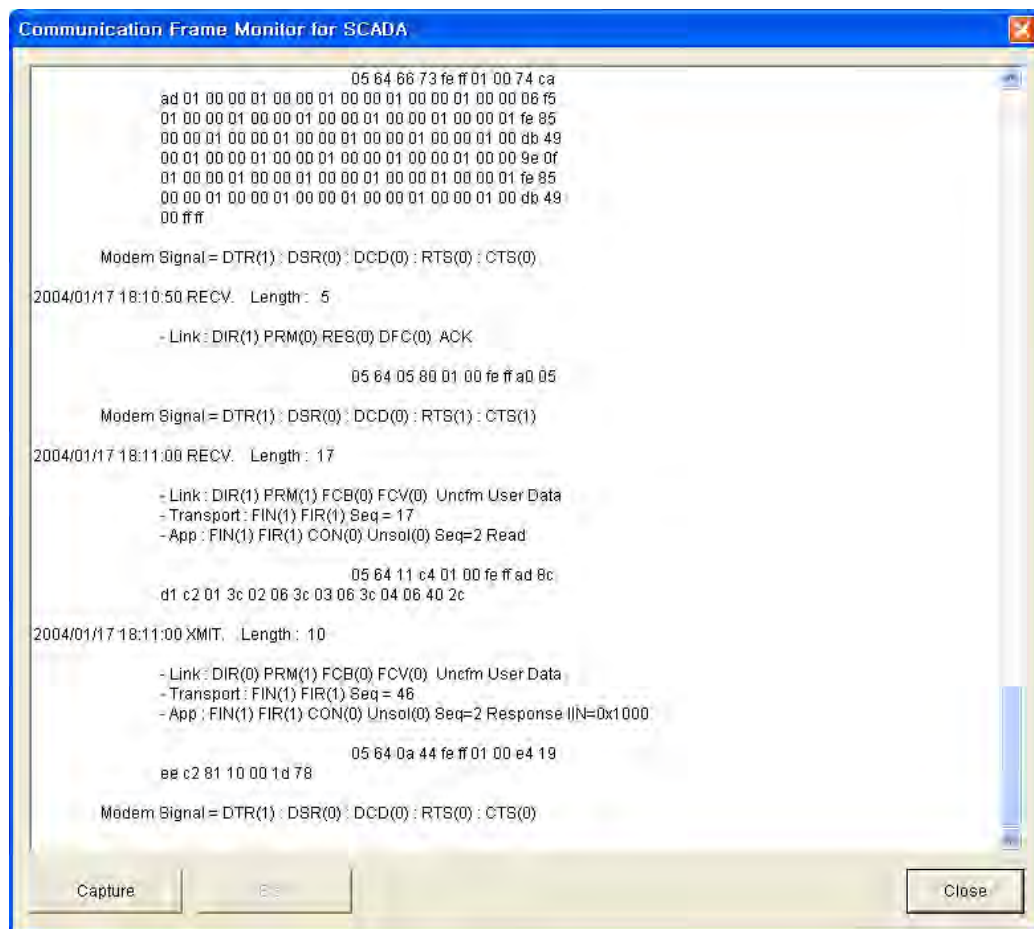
Communication Frame Monitor for SCADA

05 64 66 73 fe ff 01 00 74 ca
ad 01 00 00 01 00 00 01 00 00 01 00 00 01 00 00 06 f5
01 00 00 01 00 00 01 00 00 01 00 00 01 00 00 01 fe 85
00 00 01 00 00 01 00 00 01 00 00 01 00 00 01 00 db 49
00 01 00 00 01 00 00 01 00 00 01 00 00 01 00 00 9e 0f
01 00 00 01 00 00 01 00 00 01 00 00 01 00 00 01 fe 85
00 00 01 00 00 01 00 00 01 00 00 01 00 00 01 00 db 49
00 ff ff

Modem Signal = DTR(1) : DSR(0) : DCD(0) : RTS(0) : CTS(0)

2004/01/17 18:10:50 RECV. Length : 5

- Link : DIR(1) PRM(0) RES(0) DFC(0) ACK

05 64 05 80 01 00 fe ff a0 05

Modem Signal = DTR(1) : DSR(0) : DCD(0) : RTS(1) : CTS(1)

2004/01/17 18:11:00 RECV. Length : 17

- Link : DIR(1) PRM(1) FCB(0) FCV(0) Uncfm User Data
- Transport : FIN(1) FIR(1) Seq = 17
- App : FIN(1) FIR(1) CON(0) Unsol(0) Seq=2 Read

05 64 11 c4 01 00 fe ff ad 8c
d1 c2 01 3c 02 06 3c 03 06 3c 04 06 40 2c

2004/01/17 18:11:00 XMIT. Length : 10

- Link : DIR(0) PRM(1) FCB(0) FCV(0) Uncfm User Data
- Transport : FIN(1) FIR(1) Seq = 46
- App : FIN(1) FIR(1) CON(0) Unsol(0) Seq=2 Response IIN=0x1000

05 64 0a 44 fe ff 01 00 e4 19
ee c2 81 10 00 1d 78

Modem Signal = DTR(1) : DSR(0) : DCD(0) : RTS(0) : CTS(0)

Capture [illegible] Close